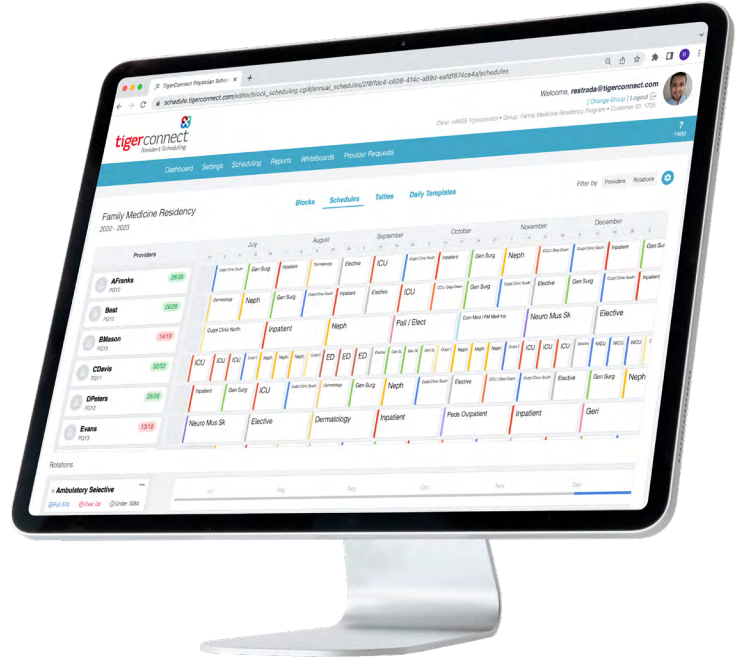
TigerConnect Physician Sche

schedule.tigerconnect.com/editor/block_scheduling.cgi#/annual_schedule/2f8f6dc4-c609-414c-a89d-eafdf874ce4a/schedules

Welcome, restrada@tigerconnect.com
[ Change Group | Logout ]
Clinic: HNISS Tigerconnect > Group: Family Medicine Residency Program > Customer ID: 1735

tigerconnect
Resident Scheduling

? Help

Dashboard Settings Scheduling Reports Whiteboards Provider Requests

Blocks Schedules Tallies Daily Templates

Filter by Providers Rotations

Family Medicine Residency
2022 - 2023

Providers

July August September October November December

AFranks PGY2 26/26
Best PGY2 26/26
BMason PGY3 14/19
CDavis PGY1 52/52
DPeters PGY2 26/26
Evans PGY3 13/19

Gen Surg Inpatient Dermatology Elective ICU Inpatient Gen Surg Neph Inpatient Gen Sur

Dermatology Neph Gen Surg Inpatient Elective ICU Gen Surg Elective Gen Surg Inpatient

Inpatient Neph Peds / Elect Neuro Mus Sk Elective

Outpt Clinic North

ICU ICU ICU Neph Neph ED ED ED ICU ICU ICU NICU NICU

Inpatient Gen Surg ICU Dermatology Gen Surg Neph Elective Elective Gen Surg Neph

Neuro Mus Sk Elective Dermatology Inpatient Peds Outpatient Inpatient Geri

Rotations

Ambulatory Selective

Full (0%) Over (0) Under (30)

Jul Aug Sep Oct Nov Dec